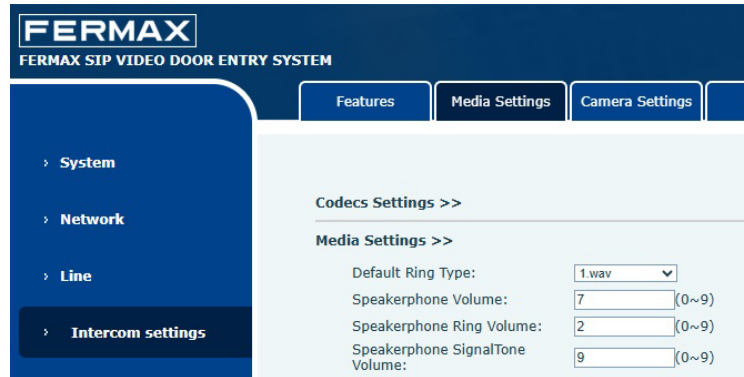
FERMAX
FERMAX SIP VIDEO DOOR ENTRY SYSTEM

Features
Media Settings
Camera Settings

› System
› Network
› Line
› Intercom settings

Codecs Settings >>

Media Settings >>

Default Ring Type: 1.wav
Speakerphone Volume: 7 (0~9)
Speakerphone Ring Volume: 2 (0~9)
Speakerphone SignalTone Volume: 9 (0~9)